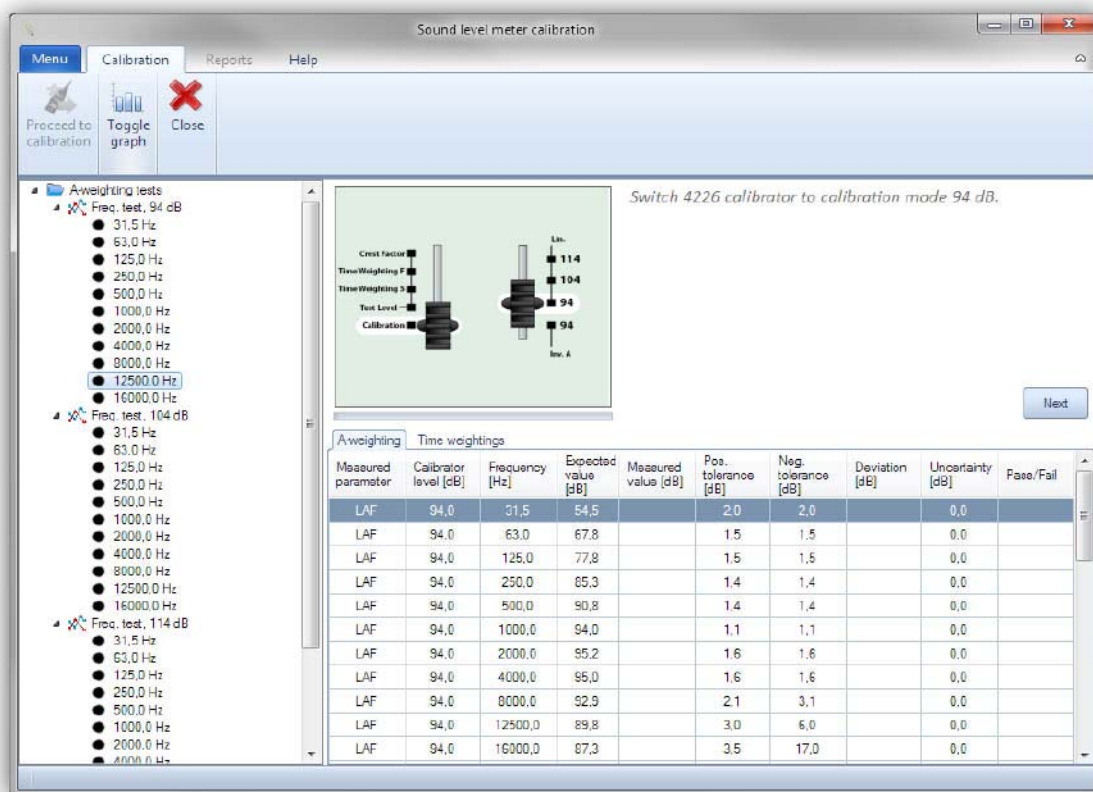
Sound level meter calibration

Menu Calibration Reports Help

Proceed to calibration Toggle graph Close

A-weighting tests
Freq. test, 94 dB
31,5 Hz
63,0 Hz
125,0 Hz
250,0 Hz
500,0 Hz
1000,0 Hz
2000,0 Hz
4000,0 Hz
8000,0 Hz
12500,0 Hz
16000,0 Hz
Freq. test, 104 dB
31,5 Hz
63,0 Hz
125,0 Hz
250,0 Hz
500,0 Hz
1000,0 Hz
2000,0 Hz
4000,0 Hz
8000,0 Hz
12500,0 Hz
16000,0 Hz
Freq. test, 114 dB
31,5 Hz
63,0 Hz
125,0 Hz
250,0 Hz
500,0 Hz
1000,0 Hz
2000,0 Hz
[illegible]

Crest Factor
Time Weighting F
Time Weighting S
Test Level
Calibration
Lin.
114
104
94
94
Inv. A

Switch 4226 calibrator to calibration mode 94 dB.

Next

A-weighting Time weightings

| Measured parameter | Calibrator level [dB] | Frequency [Hz] | Expected value [dB] | Measured value [dB] | Pos. tolerance [dB] | Neg. tolerance [dB] | Deviation [dB] | Uncertainty [dB] | Pass/Fail |
|---|---|---|---|---|---|---|---|---|---|
| LAF | 94,0 | 31,5 | 54,5 | | 2,0 | 2,0 | | 0,0 | |
| LAF | 94,0 | 63,0 | 67,8 | | 1,5 | 1,5 | | 0,0 | |
| LAF | 94,0 | 125,0 | 77,8 | | 1,5 | 1,5 | | 0,0 | |
| LAF | 94,0 | 250,0 | 85,3 | | 1,4 | 1,4 | | 0,0 | |
| LAF | 94,0 | 500,0 | 90,8 | | 1,4 | 1,4 | | 0,0 | |
| LAF | 94,0 | 1000,0 | 94,0 | | 1,1 | 1,1 | | 0,0 | |
| LAF | 94,0 | 2000,0 | 95,2 | | 1,6 | 1,6 | | 0,0 | |
| LAF | 94,0 | 4000,0 | 95,0 | | 1,6 | 1,6 | | 0,0 | |
| LAF | 94,0 | 8000,0 | 92,9 | | 2,1 | 3,1 | | 0,0 | |
| LAF | 94,0 | 12500,0 | 89,8 | | 3,0 | 6,0 | | 0,0 | |
| LAF | 94,0 | 16000,0 | 87,3 | | 3,5 | 17,0 | | 0,0 | |